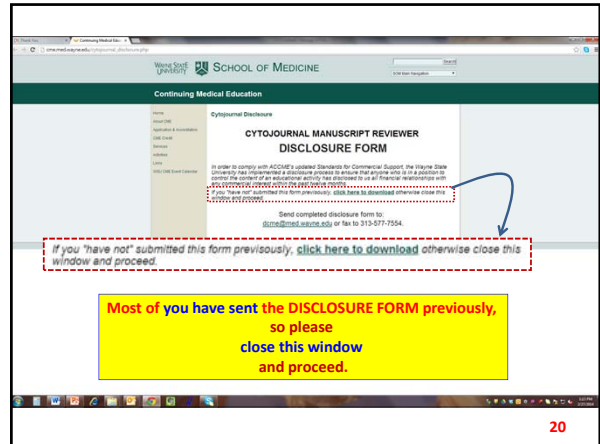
Continuing Medical Edu ×

cme.med.wayne.edu/cytojournal_disclosure.php

WAYNE STATE UNIVERSITY SCHOOL OF MEDICINE

Search

SOM Main Navigation

Continuing Medical Education

Home
About CME
Application & Accreditation
CME Credit
Services
Activities
Links
WSU CME Event Calendar

Cytojournal Disclosure

CYTOJOURNAL MANUSCRIPT REVIEWER

DISCLOSURE FORM

In order to comply with ACCME's updated Standards for Commercial Support, the Wayne State University has implemented a disclosure process to ensure that anyone who is in a position to control the content of an educational activity has disclosed to us all financial relationships with any commercial interest within the past twelve months.

If you "have not" submitted this form previously, click here to download otherwise close this window and proceed.

Send completed disclosure form to:
dcme@med.wayne.edu or fax to 313-577-7554.

If you "have not" submitted this form previsously, click here to download otherwise close this window and proceed.

Most of you have sent the DISCLOSURE FORM previously, so please close this window and proceed.

20